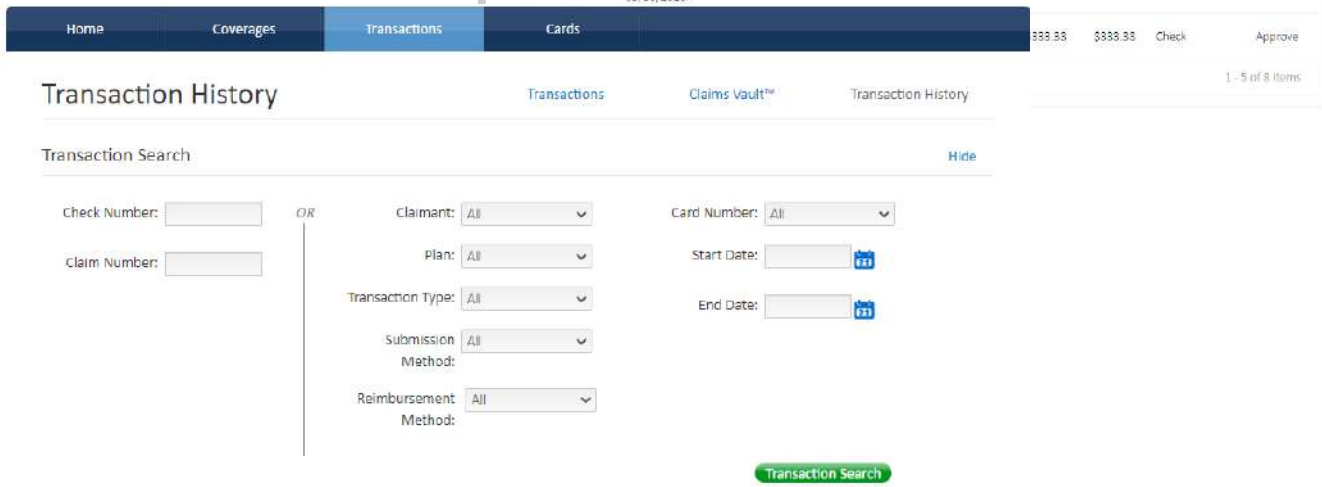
Home Coverages Transactions Cards

333.33 $333.33 Check Approve

1 - 5 of 8 items

Transaction History

Transactions Claims Vault™ Transaction History

Transaction Search

Hide

Check Number:

Claim Number:

OR

Claimant: All

Plan: All

Transaction Type: All

Submission Method: All

Reimbursement Method: All

Card Number: All

Start Date:

End Date:

Transaction Search